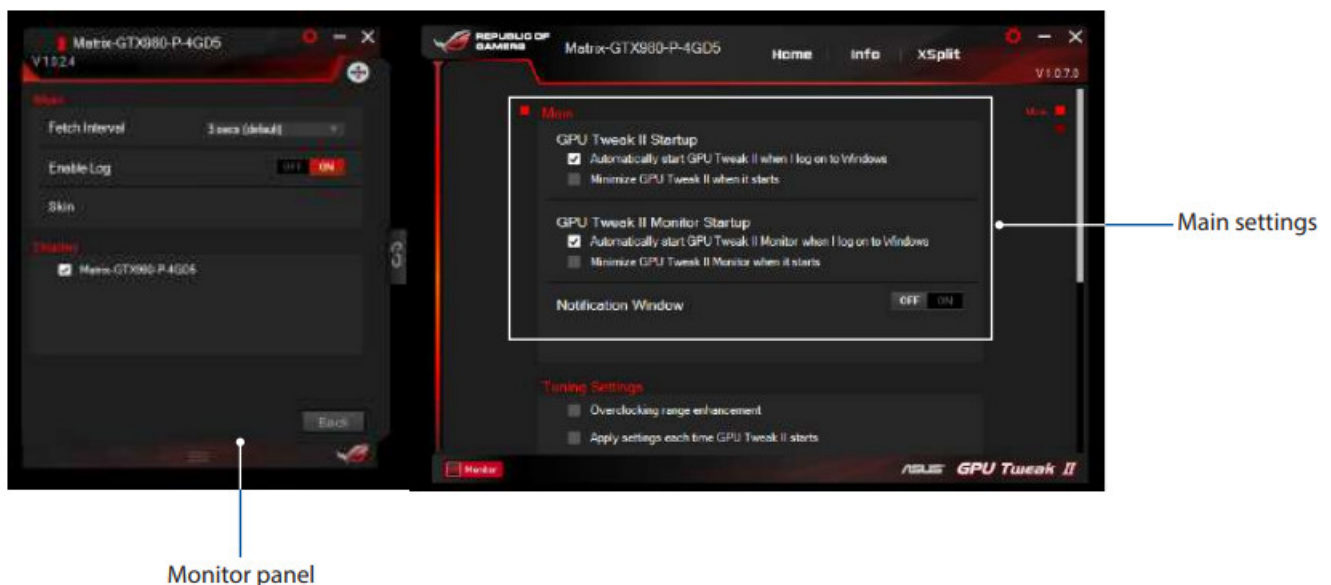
Matrix-GTX980-P-4GD5
V1.0.2.4

Main

Fetch Interval 3 secs (default)

Enable Log OFF ON

Skin

Display

Matrix-GTX980-P-4GD5

Back

REPUBLIC OF GAMERS Matrix-GTX980-P-4GD5 Home Info XSplit
V1.0.7.0

Main

GPU Tweak II Startup

Automatically start GPU Tweak II when I log on to Windows

Minimize GPU Tweak II when it starts

GPU Tweak II Monitor Startup

Automatically start GPU Tweak II Monitor when I log on to Windows

Minimize GPU Tweak II Monitor when it starts

Notification Window OFF ON

Tuning Settings

Overclocking range enhancement

Apply settings each time GPU Tweak II starts

Monitor

ASUS GPU Tweak II

Main settings

Monitor panel